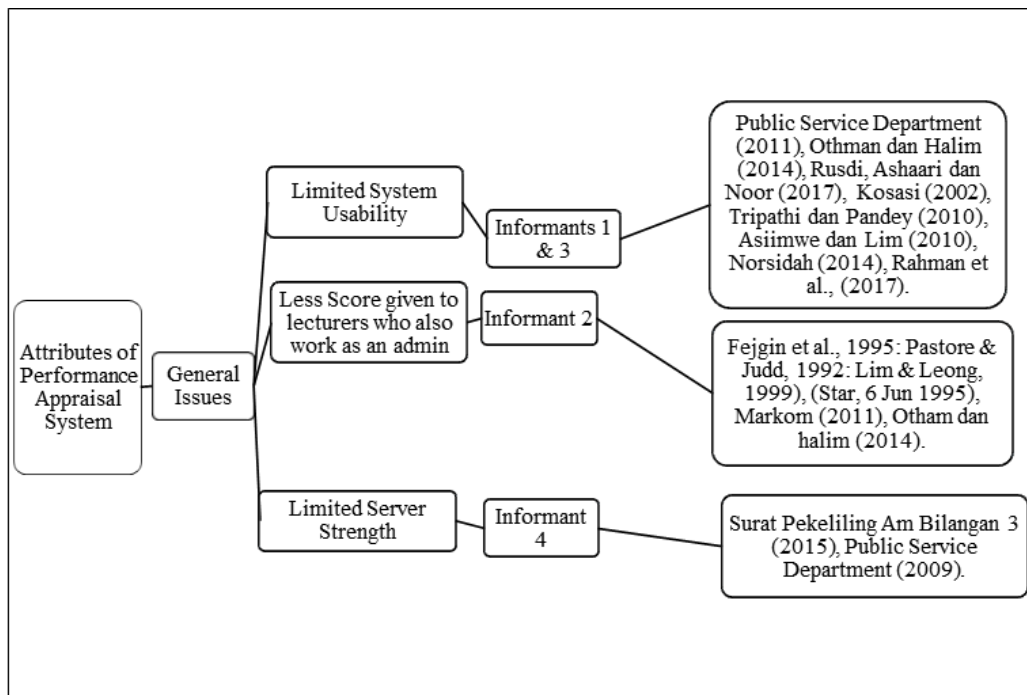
Attributes of Performance Appraisal System

General Issues

Limited System Usability

Informants 1 & 3

Public Service Department (2011), Othman dan Halim (2014), Rusdi, Ashaari dan Noor (2017), Kosasi (2002), Tripathi dan Pandey (2010), Asiimwe dan Lim (2010), Norsidah (2014), Rahman et al., (2017).

Less Score given to lecturers who also work as an admin

Informant 2

Fejgin et al., 1995: Pastore & Judd, 1992: Lim & Leong, 1999), (Star, 6 Jun 1995), Markom (2011), Otham dan halim (2014).

Limited Server Strength

Informant 4

Surat Pekeliling Am Bilangan 3 (2015), Public Service Department (2009).